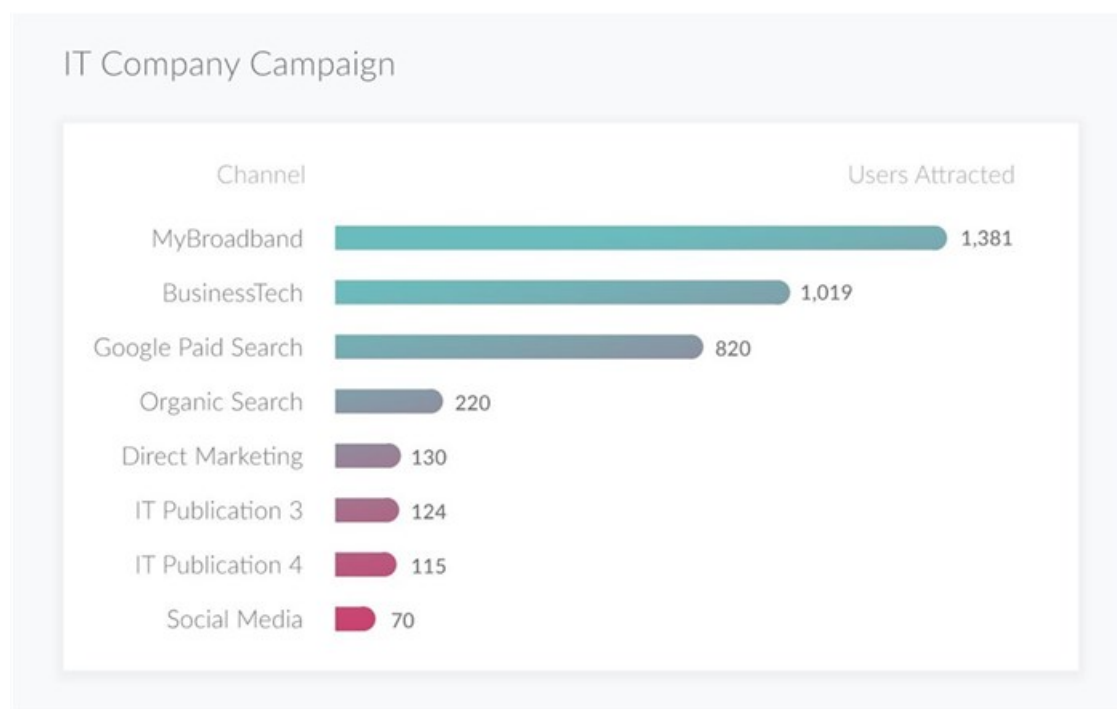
IT Company Campaign

| Channel | Users Attracted |
|---|---|
| MyBroadband | 1,381 |
| BusinessTech | 1,019 |
| Google Paid Search | 820 |
| Organic Search | 220 |
| Direct Marketing | 130 |
| IT Publication 3 | 124 |
| IT Publication 4 | 115 |
| Social Media | 70 |